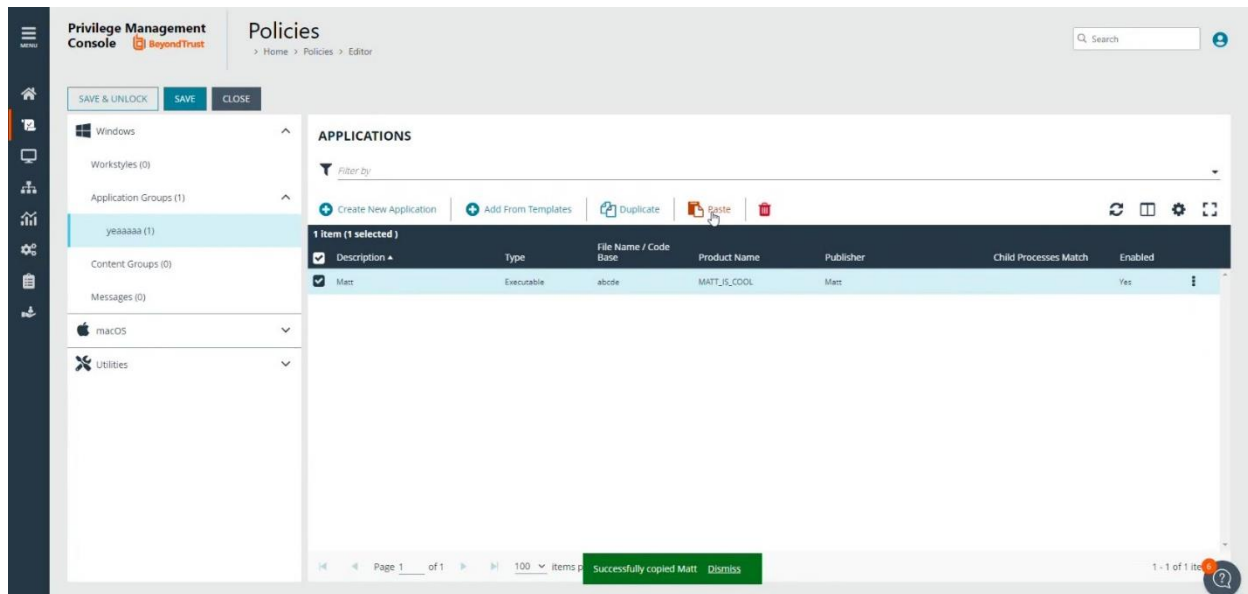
MENU

Privilege Management Console BeyondTrust

Policies
> Home > Policies > Editor

Search

SAVE & UNLOCK SAVE CLOSE

Windows
Workstyles (0)
Application Groups (1)
yeaaaaa (1)
Content Groups (0)
Messages (0)
macOS
Utilities

APPLICATIONS

Filter by

Create New Application  Add From Templates  Duplicate  Paste

1 item (1 selected)

| Description ▲ | Type | File Name / Code Base | Product Name | Publisher | Child Processes Match | Enabled |
|---|---|---|---|---|---|---|
| Matt | Executable | abcde | MATT_IS_COOL | Matt | | Yes |

Page 1 of 1  100 items p

Successfully copied Matt Dismiss

1 - 1 of 1 ite